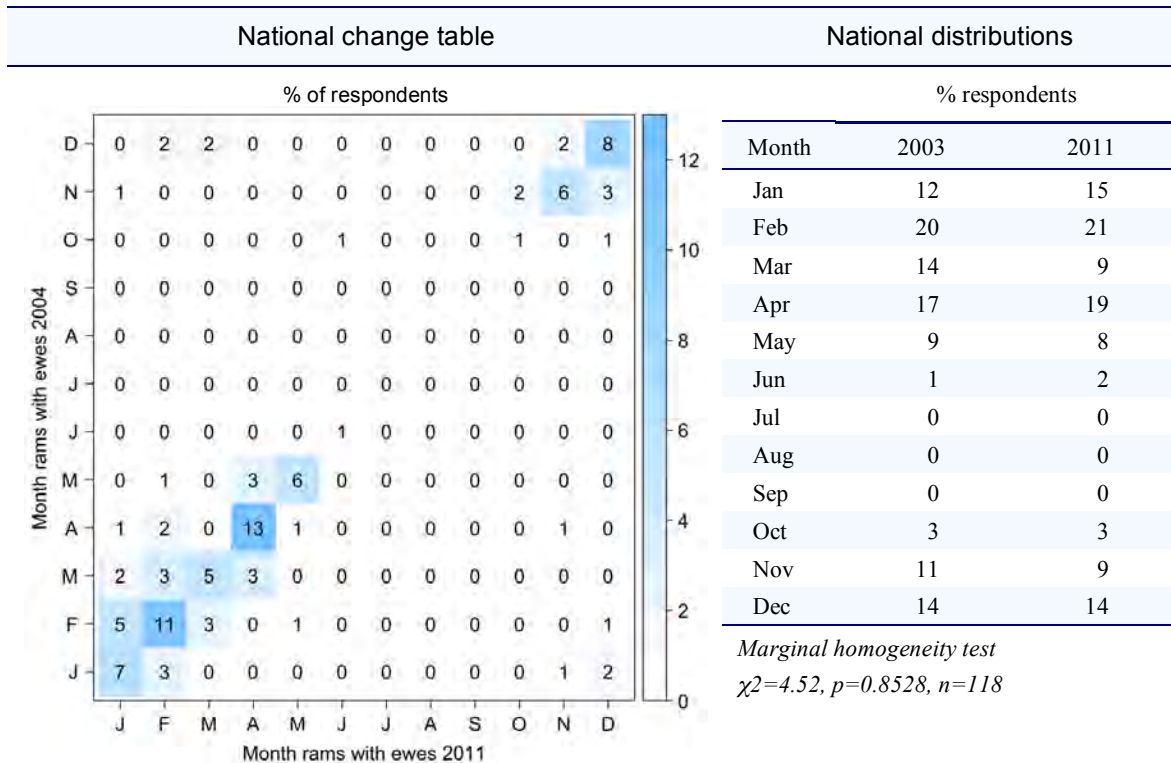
National change table

National distributions

% of respondents

| | J | F | M | A | M | J | J | A | S | O | N | D |
|---|---|---|---|---|---|---|---|---|---|---|---|---|
| D | 0 | 2 | 2 | 0 | 0 | 0 | 0 | 0 | 0 | 0 | 2 | 8 |
| N | 1 | 0 | 0 | 0 | 0 | 0 | 0 | 0 | 0 | 2 | 6 | 3 |
| O | 0 | 0 | 0 | 0 | 0 | 1 | 0 | 0 | 0 | 1 | 0 | 1 |
| S | 0 | 0 | 0 | 0 | 0 | 0 | 0 | 0 | 0 | 0 | 0 | 0 |
| A | 0 | 0 | 0 | 0 | 0 | 0 | 0 | 0 | 0 | 0 | 0 | 0 |
| J | 0 | 0 | 0 | 0 | 0 | 0 | 0 | 0 | 0 | 0 | 0 | 0 |
| J | 0 | 0 | 0 | 0 | 0 | 1 | 0 | 0 | 0 | 0 | 0 | 0 |
| M | 0 | 1 | 0 | 3 | 6 | 0 | 0 | 0 | 0 | 0 | 0 | 0 |
| A | 1 | 2 | 0 | 13 | 1 | 0 | 0 | 0 | 0 | 0 | 1 | 0 |
| M | 2 | 3 | 5 | 3 | 0 | 0 | 0 | 0 | 0 | 0 | 0 | 0 |
| F | 5 | 11 | 3 | 0 | 1 | 0 | 0 | 0 | 0 | 0 | 0 | 1 |
| J | 7 | 3 | 0 | 0 | 0 | 0 | 0 | 0 | 0 | 0 | 1 | 2 |

Month rams with ewes 2004

Month rams with ewes 2011

12
10
8
6
4
2
0

% respondents

| Month | 2003 | 2011 |
|---|---|---|
| Jan | 12 | 15 |
| Feb | 20 | 21 |
| Mar | 14 | 9 |
| Apr | 17 | 19 |
| May | 9 | 8 |
| Jun | 1 | 2 |
| Jul | 0 | 0 |
| Aug | 0 | 0 |
| Sep | 0 | 0 |
| Oct | 3 | 3 |
| Nov | 11 | 9 |
| Dec | 14 | 14 |

*Marginal homogeneity test*
*$\chi2$=4.52, p=0.8528, n=118*